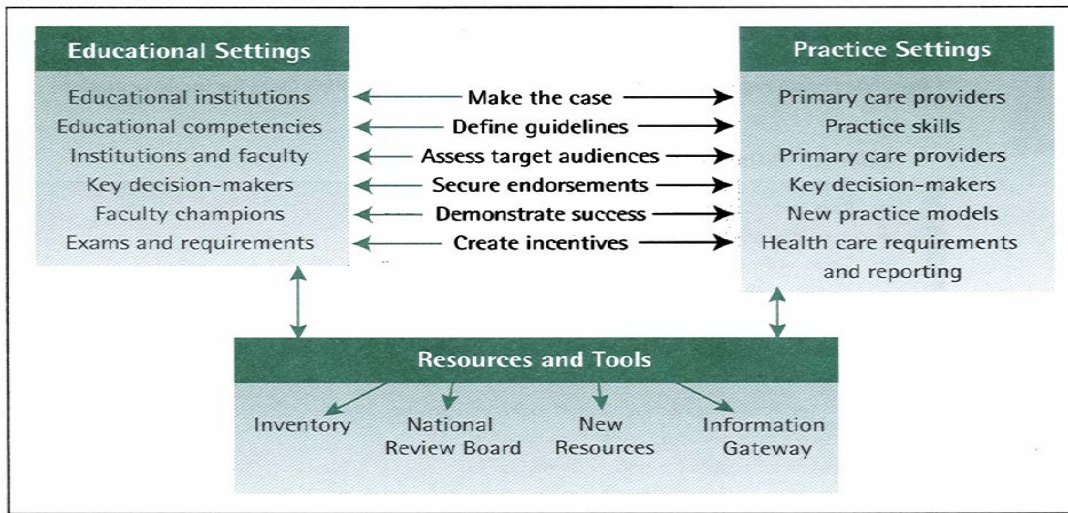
Educational Settings

Educational institutions
Educational competencies
Institutions and faculty
Key decision-makers
Faculty champions
Exams and requirements

Make the case
Define guidelines
Assess target audiences
Secure endorsements
Demonstrate success
Create incentives

Practice Settings

Primary care providers
Practice skills
Primary care providers
Key decision-makers
New practice models
Health care requirements and reporting

Resources and Tools

Inventory
National Review Board
New Resources
Information Gateway